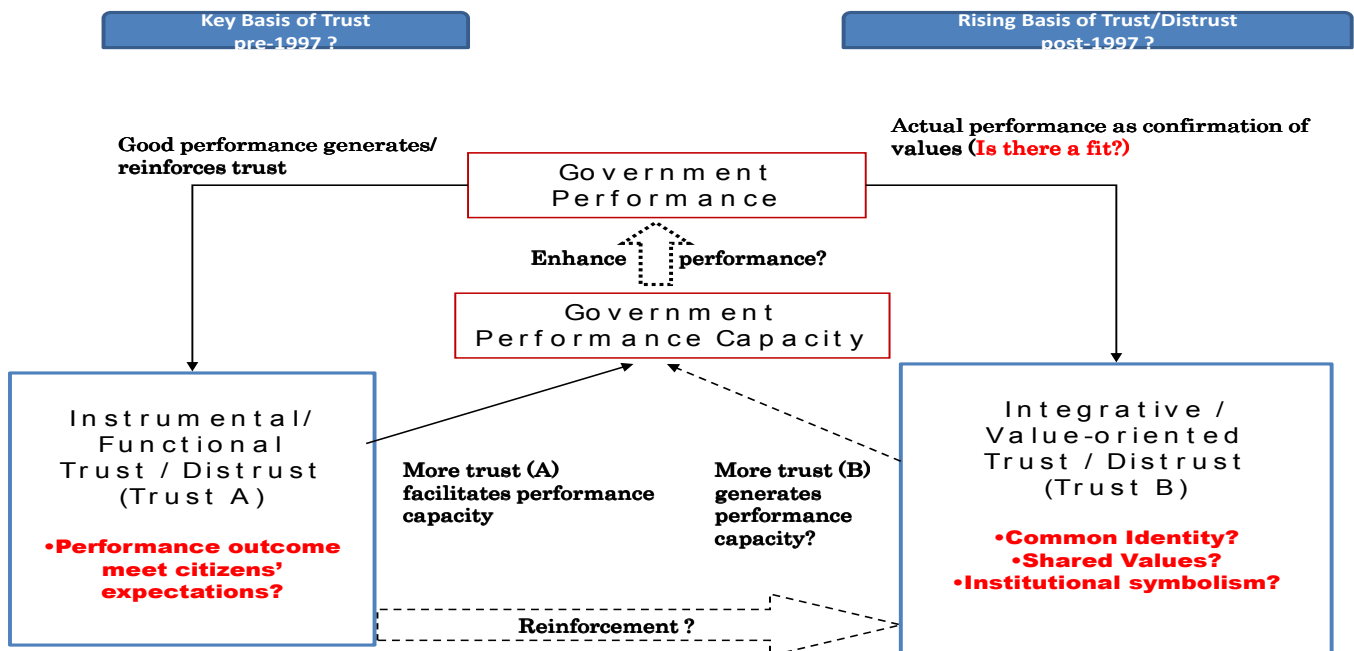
Key Basis of Trust pre-1997 ?

Rising Basis of Trust/Distrust post-1997 ?

Good performance generates/ reinforces trust

Government Performance

Actual performance as confirmation of values (Is there a fit?)

Enhance performance?

Government Performance Capacity

Instrumental/ Functional Trust / Distrust (Trust A)

•Performance outcome meet citizens' expectations?

More trust (A) facilitates performance capacity

More trust (B) generates performance capacity?

Integrative / Value-oriented Trust / Distrust (Trust B)

•Common Identity?
•Shared Values?
•Institutional symbolism?

Reinforcement ?